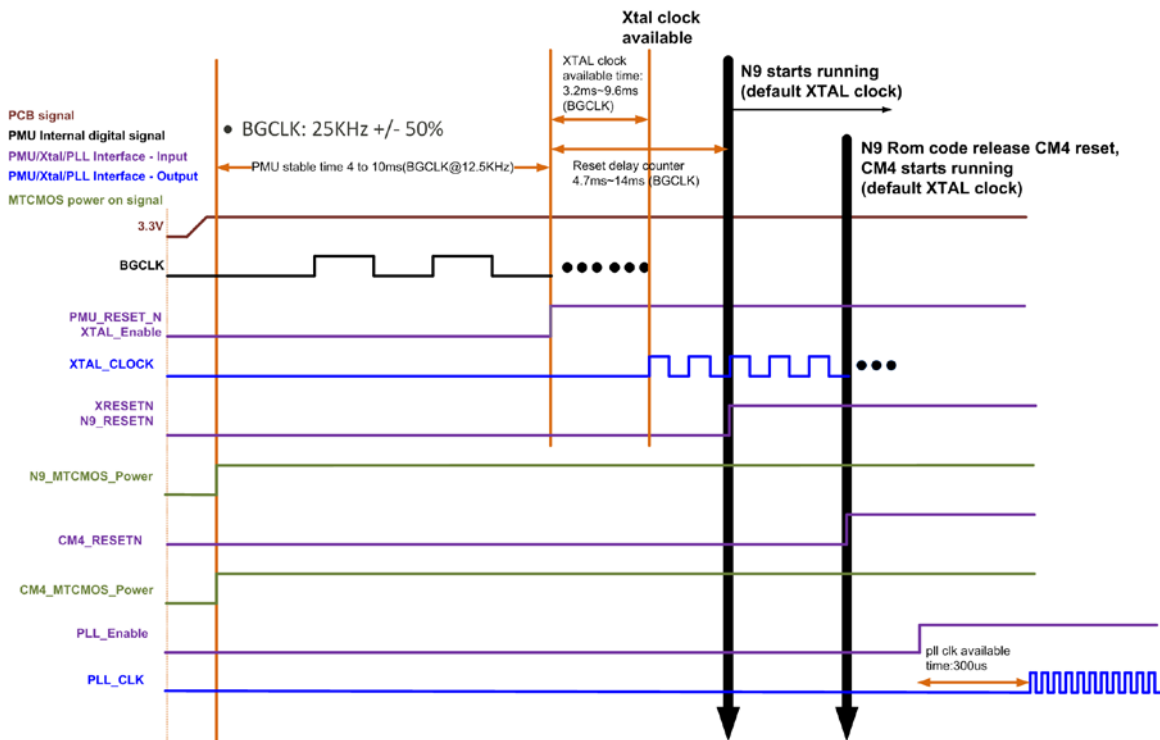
Xtal clock available

PCB signal
PMU Internal digital signal
PMU/Xtal/PLL Interface - Input
PMU/Xtal/PLL Interface - Output
MTCMOS power on signal

• BGCLK: 25KHz +/- 50%

PMU stable time 4 to 10ms(BGCLK@12.5KHz)

XTAL clock available time: 3.2ms~9.6ms (BGCLK)

Reset delay counter 4.7ms~14ms (BGCLK)

N9 starts running (default XTAL clock)

N9 Rom code release CM4 reset, CM4 starts running (default XTAL clock)

3.3V
BGCLK
PMU_RESET_N
XTAL_Enable
XTAL_CLOCK
XRESETN
N9_RESETN
N9_MTCMOS_Power
CM4_RESETN
CM4_MTCMOS_Power
PLL_Enable
PLL_CLK

pll clk available time:300us